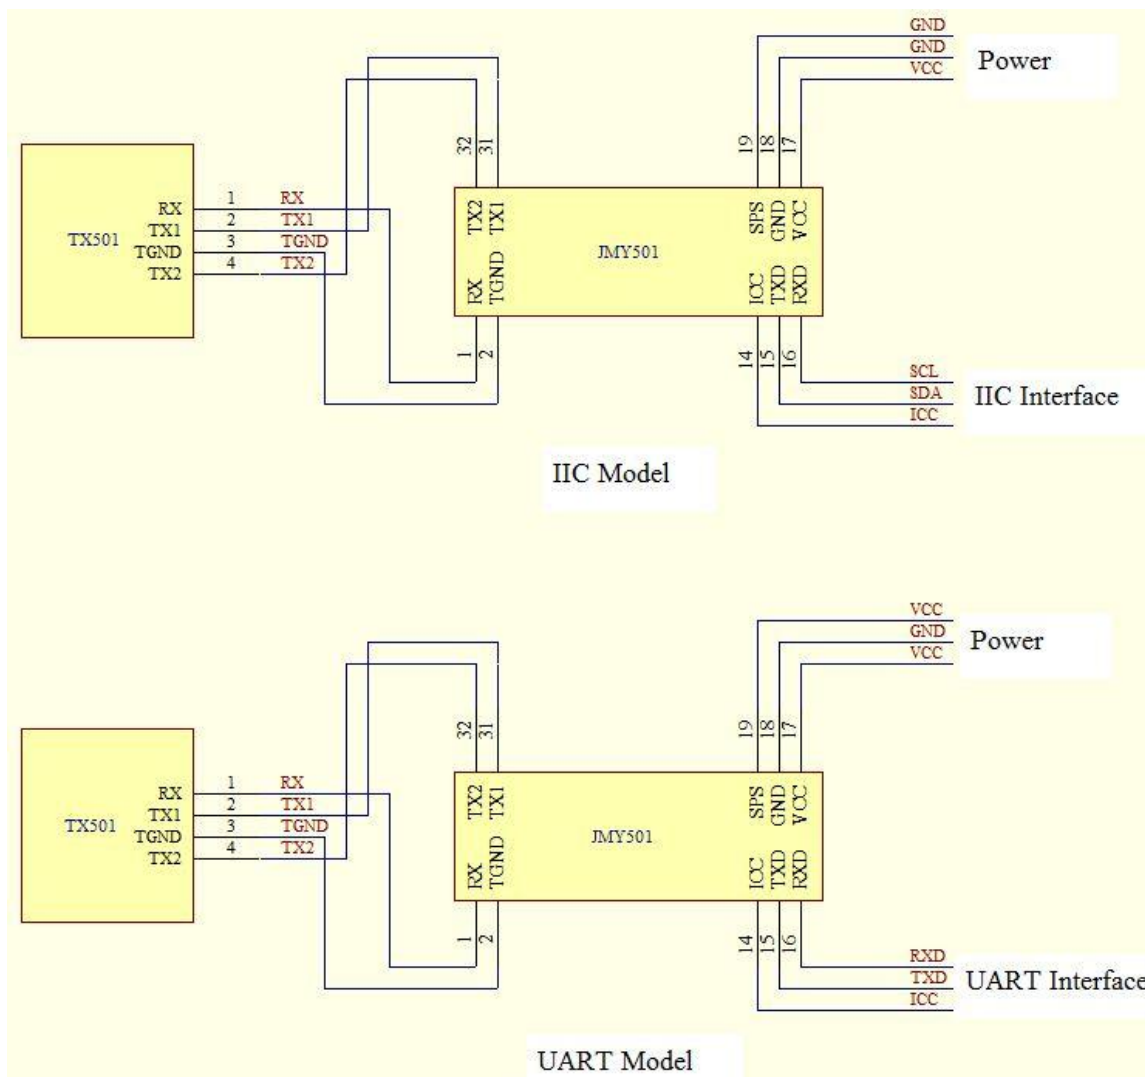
GND
GND
VCC
Power

32 31
TX2 TX1
19 18 17
SPS GND VCC

TX501
RX
TX1
TGND
TX2
1 RX
2 TX1
3 TGND
4 TX2

JMY501

RX TGND
ICC TXD RXD
1 2
14 15 16

SCL
SDA
ICC
IIC Interface

IIC Model

VCC
GND
VCC
Power

32 31
TX2 TX1
19 18 17
SPS GND VCC

TX501
RX
TX1
TGND
TX2
1 RX
2 TX1
3 TGND
4 TX2

JMY501

RX TGND
ICC TXD RXD
1 2
14 15 16

RXD
TXD
ICC
UART Interface

UART Model